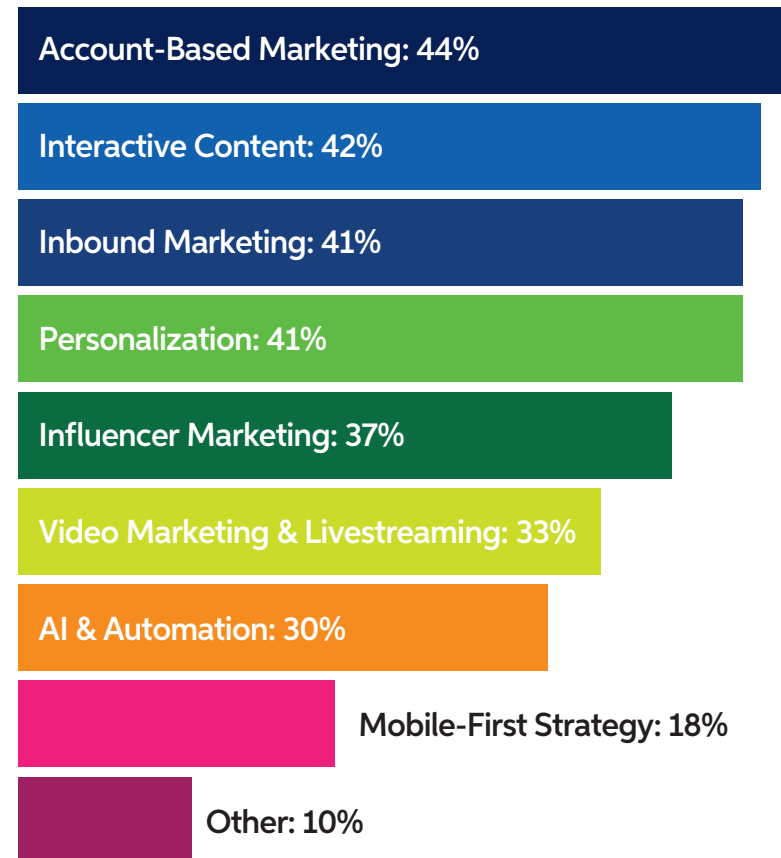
Account-Based Marketing: 44%

Interactive Content: 42%

Inbound Marketing: 41%

Personalization: 41%

Influencer Marketing: 37%

Video Marketing & Livestreaming: 33%

AI & Automation: 30%

Mobile-First Strategy: 18%

Other: 10%